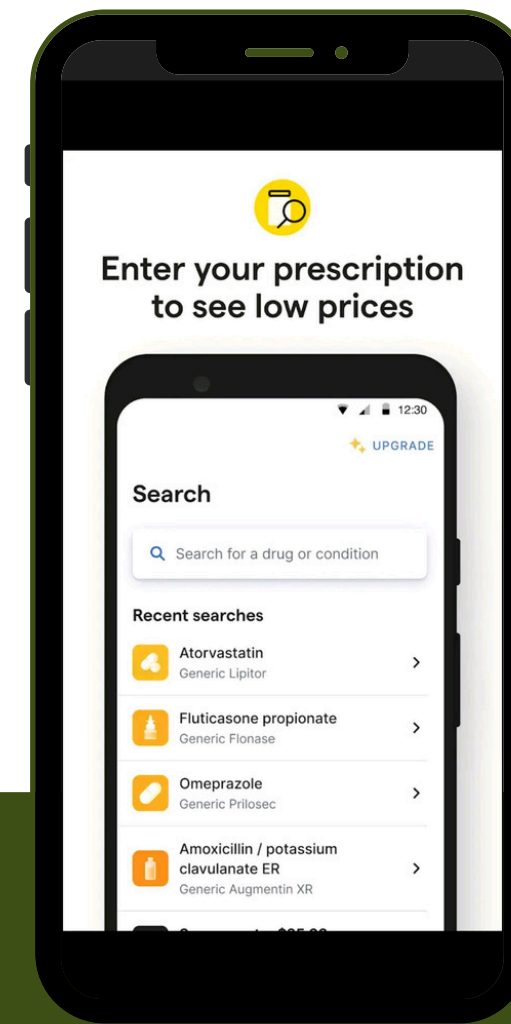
Enter your prescription to see low prices

12:30

UPGRADE

Search

Search for a drug or condition

Recent searches

Atorvastatin
Generic Lipitor

Fluticasone propionate
Generic Flonase

Omeprazole
Generic Prilosec

Amoxicillin / potassium clavulanate ER
Generic Augmentin XR

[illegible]